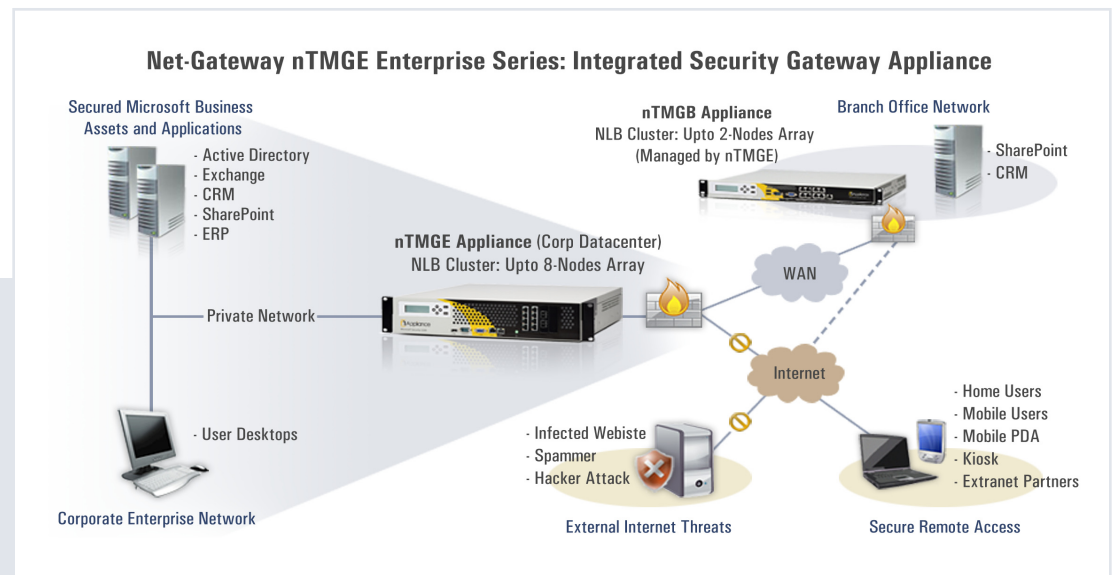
Net-Gateway nTMGE Enterprise Series: Integrated Security Gateway Appliance

Secured Microsoft Business Assets and Applications

- Active Directory
- Exchange
- CRM
- SharePoint
- ERP

nTMGB Appliance
NLB Cluster: Upto 2-Nodes Array
(Managed by nTMGE)

Branch Office Network

- SharePoint
- CRM

nTMGE Appliance (Corp Datacenter)
NLB Cluster: Upto 8-Nodes Array

WAN

Private Network

Internet

- Home Users
- Mobile Users
- Mobile PDA
- Kiosk
- Extranet Partners

- User Desktops

- Infected Webiste
- Spammer
- Hacker Attack

Corporate Enterprise Network

External Internet Threats

Secure Remote Access